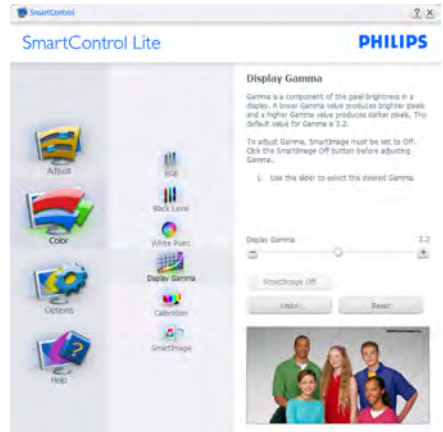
SmartControl

? X

SmartControl Lite

PHILIPS

Adjust

Color

Options

Help

RGB

Black Level

White Point

Display Gamma

Calibration

SmartImage

Display Gamma

Gamma is a component of the pixel brightness in a display. A lower Gamma value produces brighter pixels and a higher Gamma value produces darker pixels. The default value for Gamma is 2.2.

To adjust Gamma, SmartImage must be set to Off. Click the SmartImage Off button before adjusting Gamma.

1. Use the slider to select the desired Gamma.

Display Gamma

2.2

SmartImage Off

Undo

Reset